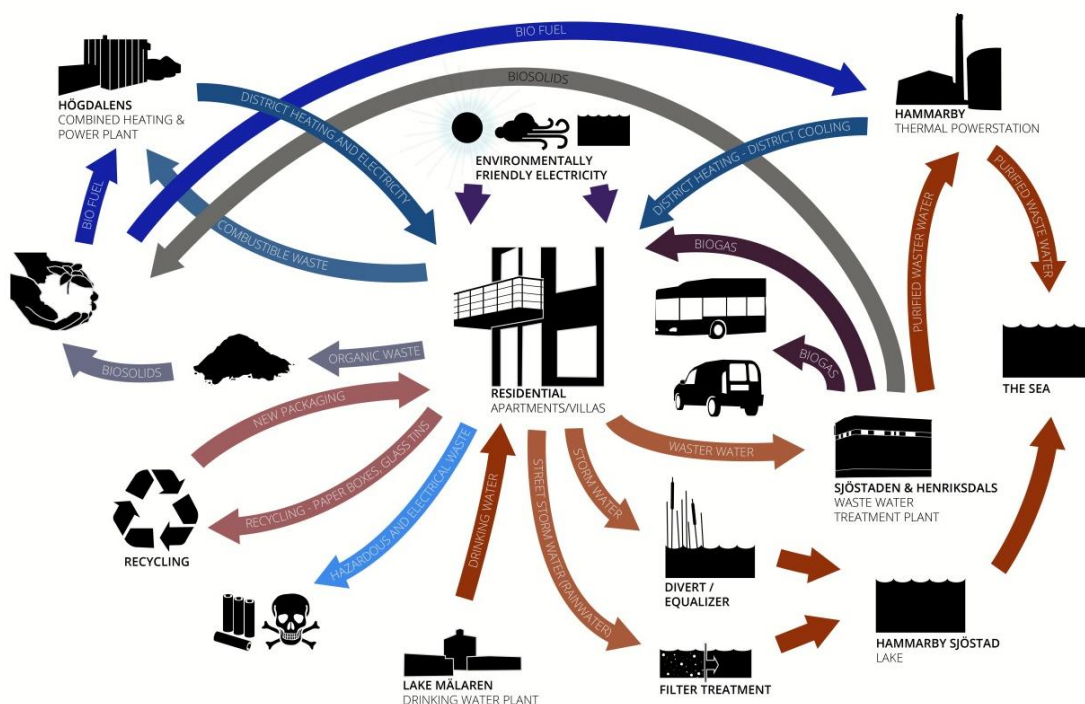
BIO FUEL

BIOSOLIDS

HÖGDALENS
COMBINED HEATING & POWER PLANT

DISTRICT HEATING AND ELECTRICITY

HAMMARBY
THERMAL POWERSTATION

ENVIRONMENTALLY FRIENDLY ELECTRICITY

DISTRICT HEATING - DISTRICT COOLING

BIO FUEL

COMBUSTIBLE WASTE

BIOGAS

PURIFIED WASTER WATER

PURIFIED WASTE WATER

BIOGAS

THE SEA

BIOSOLIDS

ORGANIC WASTE

RESIDENTIAL
APARTMENTS/VILLAS

NEW PACKAGING

WASTER WATER

SJÖSTADEN & HENRIKSDALS
WASTE WATER TREATMENT PLANT

RECYCLING - PAPER BOXES, GLASS TINS

HAZARDOUS AND ELECTRICAL WASTE

DRINKING WATER

STREET STORM WATER (RAINWATER)

STORM WATER

RECYCLING

DIVERT / EQUALIZER

HAMMARBY SJÖSTAD
LAKE

LAKE MÄLAREN
DRINKING WATER PLANT

FILTER TREATMENT